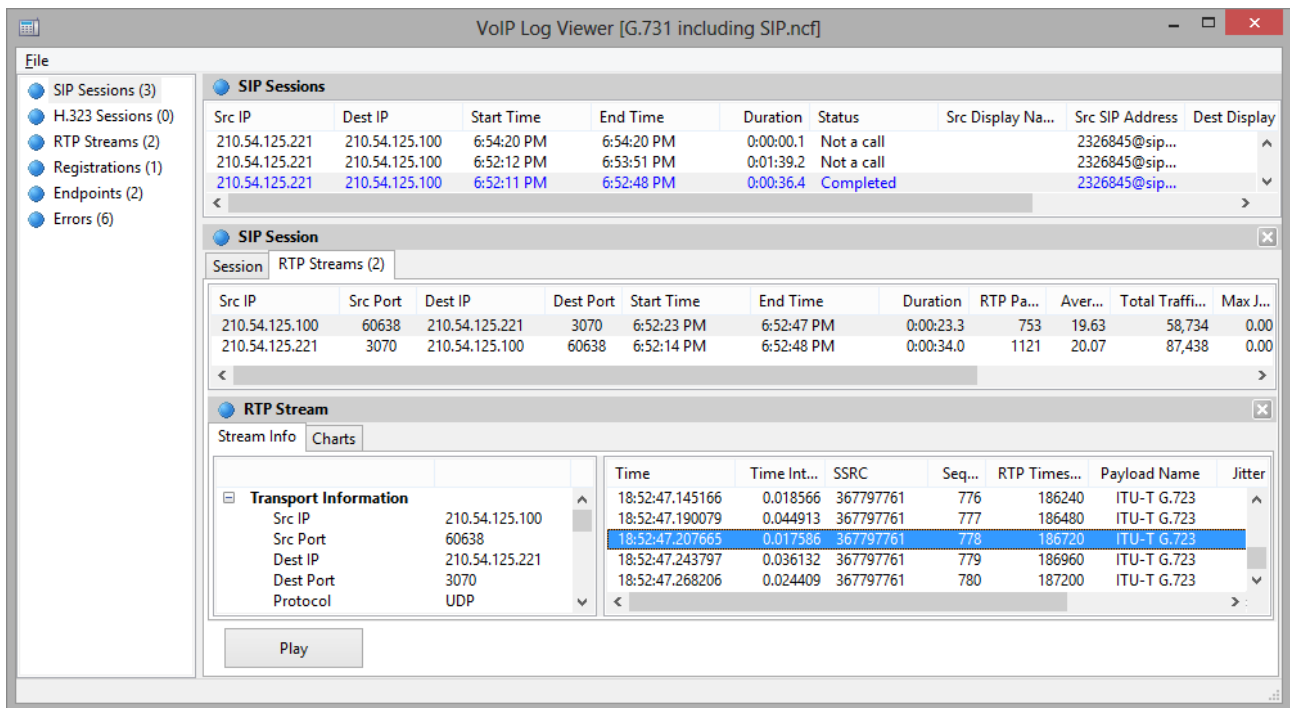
VoIP Log Viewer [G.731 including SIP.ncf]

File

SIP Sessions (3)
H.323 Sessions (0)
RTP Streams (2)
Registrations (1)
Endpoints (2)
Errors (6)

SIP Sessions

| Src IP | Dest IP | Start Time | End Time | Duration | Status | Src Display Na... | Src SIP Address | Dest Display |
|---|---|---|---|---|---|---|---|---|
| 210.54.125.221 | 210.54.125.100 | 6:54:20 PM | 6:54:20 PM | 0:00:00.1 | Not a call | | 2326845@sip... | |
| 210.54.125.221 | 210.54.125.100 | 6:52:12 PM | 6:53:51 PM | 0:01:39.2 | Not a call | | 2326845@sip... | |
| 210.54.125.221 | 210.54.125.100 | 6:52:11 PM | 6:52:48 PM | 0:00:36.4 | Completed | | 2326845@sip... | |

SIP Session

Session RTP Streams (2)

| Src IP | Src Port | Dest IP | Dest Port | Start Time | End Time | Duration | RTP Pa... | Aver... | Total Traffi... | Max J... |
|---|---|---|---|---|---|---|---|---|---|---|
| 210.54.125.100 | 60638 | 210.54.125.221 | 3070 | 6:52:23 PM | 6:52:47 PM | 0:00:23.3 | 753 | 19.63 | 58,734 | 0.00 |
| 210.54.125.221 | 3070 | 210.54.125.100 | 60638 | 6:52:14 PM | 6:52:48 PM | 0:00:34.0 | 1121 | 20.07 | 87,438 | 0.00 |

RTP Stream

Stream Info Charts

Transport Information
Src IP 210.54.125.100
Src Port 60638
Dest IP 210.54.125.221
Dest Port 3070
Protocol UDP

| Time | Time Int... | SSRC | Seq... | RTP Times... | Payload Name | Jitter |
|---|---|---|---|---|---|---|
| 18:52:47.145166 | 0.018566 | 367797761 | 776 | 186240 | ITU-T G.723 | |
| 18:52:47.190079 | 0.044913 | 367797761 | 777 | 186480 | ITU-T G.723 | |
| 18:52:47.207665 | 0.017586 | 367797761 | 778 | 186720 | ITU-T G.723 | |
| 18:52:47.243797 | 0.036132 | 367797761 | 779 | 186960 | ITU-T G.723 | |
| 18:52:47.268206 | 0.024409 | 367797761 | 780 | 187200 | ITU-T G.723 | |

Play